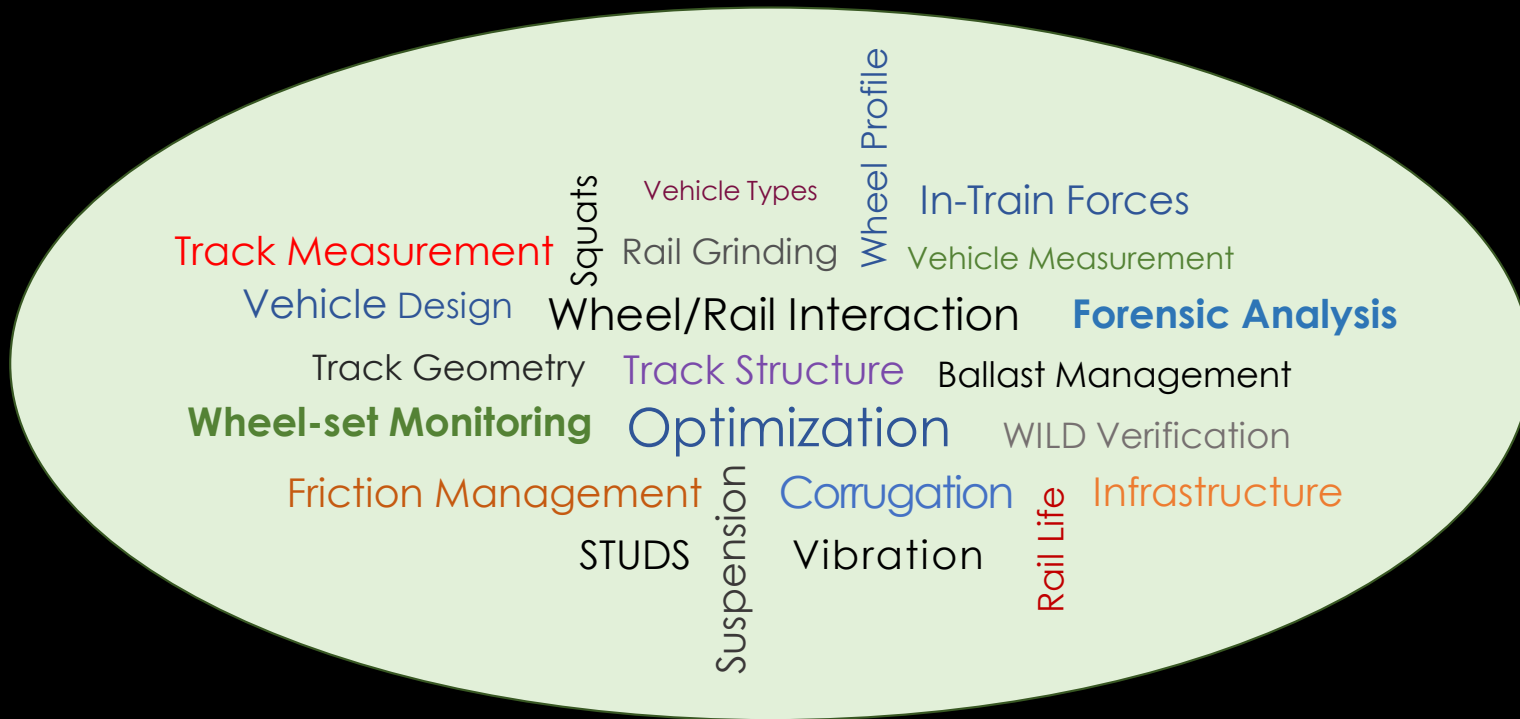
Wheel Profile
Squats
Vehicle Types
In-Train Forces
Track Measurement
Rail Grinding
Vehicle Measurement
Vehicle Design
Wheel/Rail Interaction
Forensic Analysis
Track Geometry
Track Structure
Ballast Management
Wheel-set Monitoring
Optimization
WILD Verification
Friction Management
Suspension
Corrugation
Rail Life
Infrastructure
STUDS
Vibration